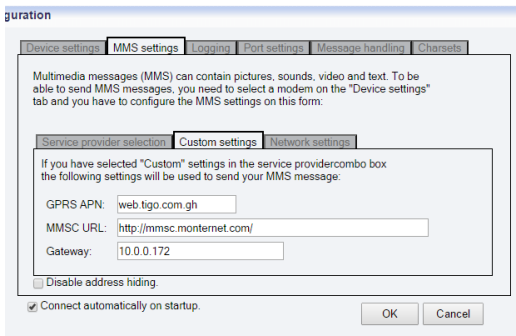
guration

Device settings | MMS settings | Logging | Port settings | Message handling | Charsets

Multimedia messages (MMS) can contain pictures, sounds, video and text. To be able to send MMS messages, you need to select a modem on the "Device settings" tab and you have to configure the MMS settings on this form:

Service provider selection | Custom settings | Network settings

If you have selected "Custom" settings in the service providercombo box the following settings will be used to send your MMS message:

GPRS APN: web.tigo.com.gh

MMSC URL: http://mmsc.monternet.com/

Gateway: 10.0.0.172

Disable address hiding.

Connect automatically on startup.

OK

Cancel